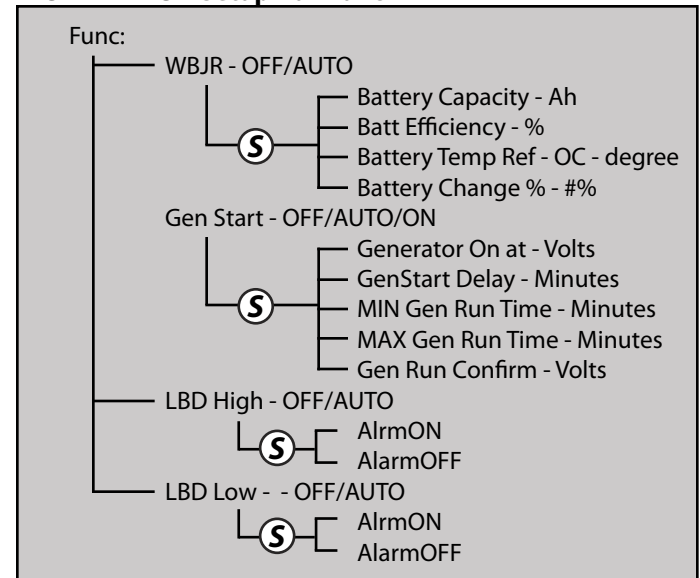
Func:

WBJR - OFF/AUTO

S

Battery Capacity - Ah
Batt Efficiency - %
Battery Temp Ref - OC - degree
Battery Change % - #%

Gen Start - OFF/AUTO/ON

S

Generator On at - Volts
GenStart Delay - Minutes
MIN Gen Run Time - Minutes
MAX Gen Run Time - Minutes
Gen Run Confirm - Volts

LBD High - OFF/AUTO

S

AlrmON
AlarmOFF

LBD Low - - OFF/AUTO

S

AlrmON
AlarmOFF